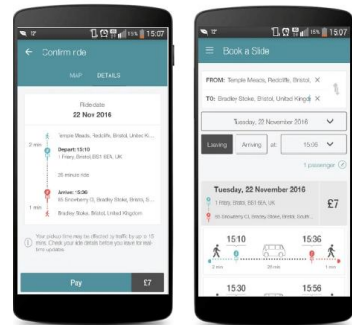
15% 15:07

Confirm ride

MAP DETAILS

Ride date

22 Nov 2016

Temple Meads, Redcliffe, Bristol, United Ki...

2 min

Depart: 15:10

1 Friary, Bristol, BS1 6EA, UK

20 minute ride

Arrive: 15:36

65 Stonebury Cl, Bradley Stoke, Bristol, B...

1 min

Bradley Stoke, Bristol, United Kingdom

Your pickup time may be affected by traffic by up to 10 mins. Check your ride details before you leave for real time updates.

Pay

£7

15% 15:07

Book a Slide

FROM: Temple Meads, Redcliffe, Bristol ×

TO: Bradley Stoke, Bristol, United Kingdi ×

Tuesday, 22 November 2016

Leaving Arriving at 15:00

1 passenger

Tuesday, 22 November 2016

1 Friary, Bristol, BS1 6EA, UK

65 Stonebury Cl, Bradley Stoke, Bristol, South...

£7

15:10

15:36

2 min

20 min

1 min

15:30

15:56